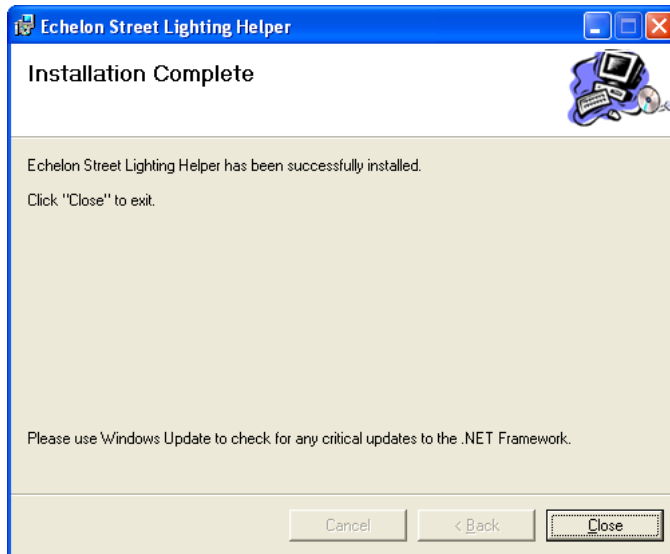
Echelon Street Lighting Helper

Installation Complete

Echelon Street Lighting Helper has been successfully installed.

Click "Close" to exit.

Please use Windows Update to check for any critical updates to the .NET Framework.

Cancel

< Back

Close